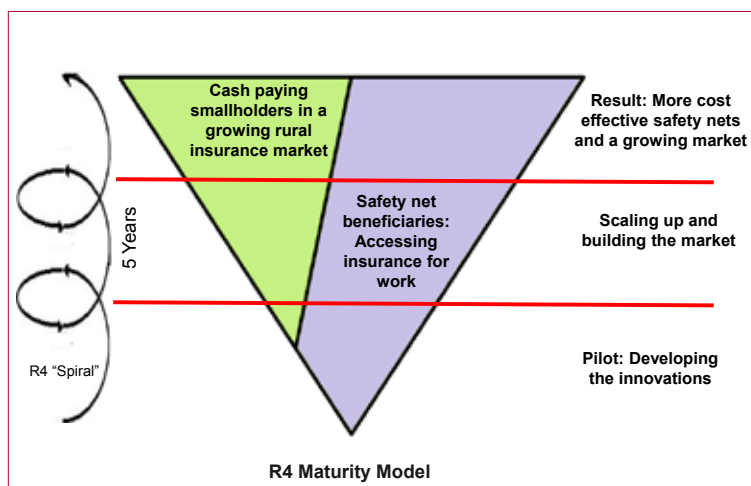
Cash paying smallholders in a growing rural insurance market

Safety net beneficiaries: Accessing insurance for work

5 Years

R4 “Spiral”

Result: More cost effective safety nets and a growing market

Scaling up and building the market

Pilot: Developing the innovations

R4 Maturity Model